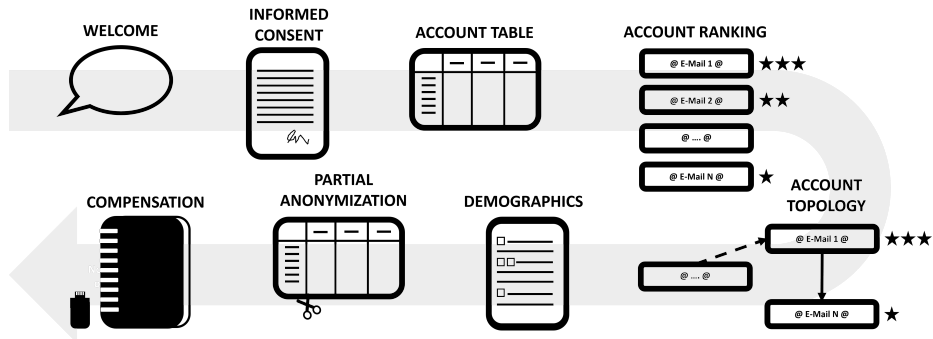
WELCOME

INFORMED CONSENT

ACCOUNT TABLE

ACCOUNT RANKING

@ E-Mail 1 @ ★★★

@ E-Mail 2 @ ★★

@ .... @

@ E-Mail N @ ★

ACCOUNT TOPOLOGY

@ E-Mail 1 @ ★★★

@ .... @

@ E-Mail N @ ★

DEMOGRAPHICS

PARTIAL ANONYMIZATION

COMPENSATION